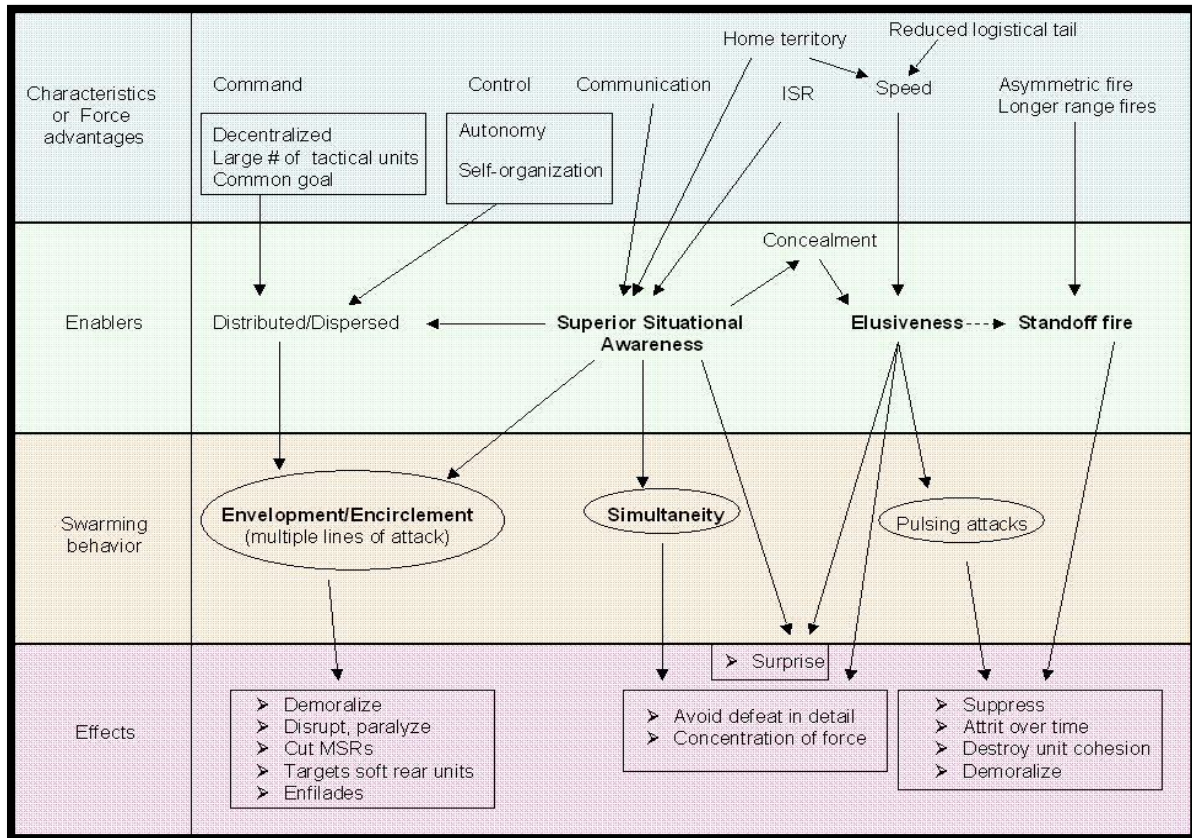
Characteristics or Force advantages

Command

Decentralized
Large # of tactical units
Common goal

Control

Autonomy
Self-organization

Communication

Home territory

ISR

Reduced logistical tail

Speed

Asymmetric fire
Longer range fires

Enablers

Distributed/Dispersed

Superior Situational Awareness

Concealment

Elusiveness

Standoff fire

Swarming behavior

Envelopment/Encirclement
(multiple lines of attack)

Simultaneity

Pulsing attacks

Effects

➢ Demoralize
➢ Disrupt, paralyze
➢ Cut MSRs
➢ Targets soft rear units
➢ Enfilades

➢ Surprise

➢ Avoid defeat in detail
➢ Concentration of force

➢ Suppress
➢ Attrit over time
➢ Destroy unit cohesion
➢ Demoralize